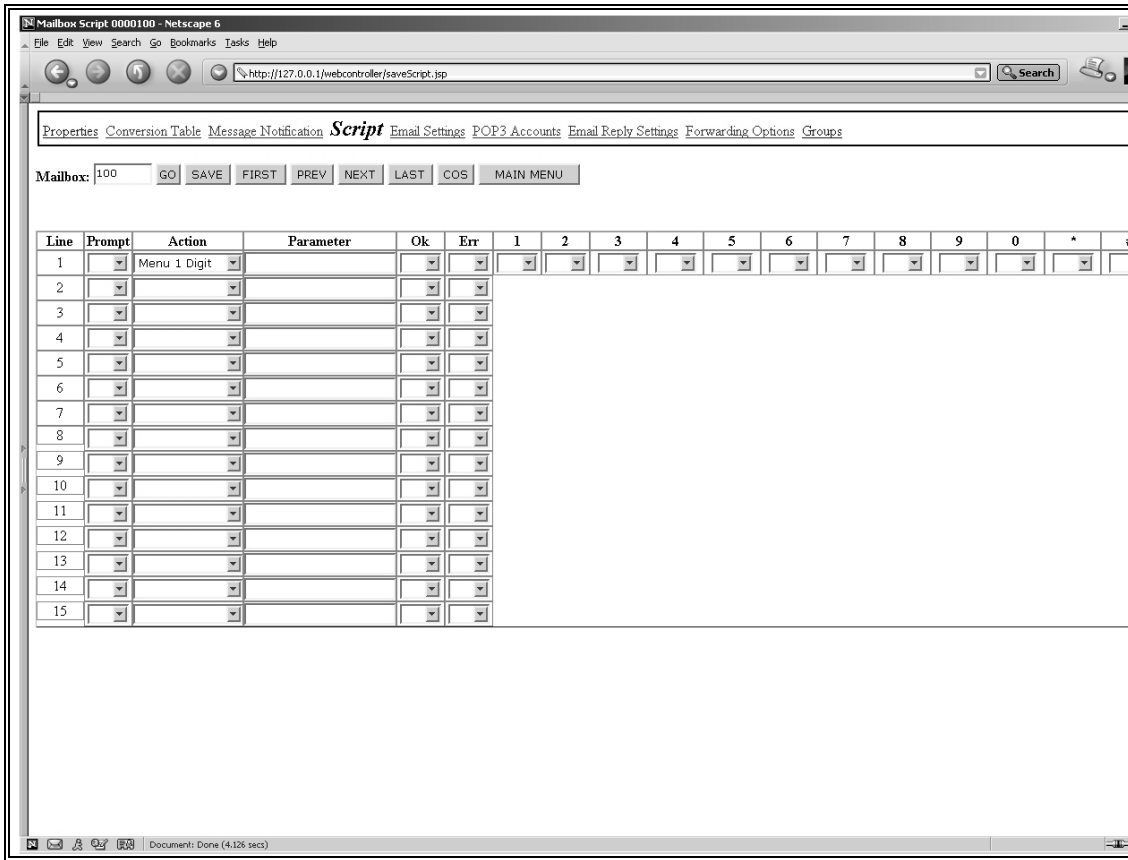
Mailbox Script 0000100 - Netscape 6

File Edit View Search Go Bookmarks Tasks Help

http://127.0.0.1/webcontroller/saveScript.jsp

Search

Properties Conversion Table Message Notification Script Email Settings POP3 Accounts Email Reply Settings Forwarding Options Groups

Mailbox: 100 GO SAVE FIRST PREV NEXT LAST COS MAIN MENU

| Line | Prompt | Action | Parameter | Ok | Err | 1 | 2 | 3 | 4 | 5 | 6 | 7 | 8 | 9 | 0 | * | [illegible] |
|---|---|---|---|---|---|---|---|---|---|---|---|---|---|---|---|---|---|
| 1 | | Menu 1 Digit | | | | | | | | | | | | | | | |
| 2 | | | | | | | | | | | | | | | | | |
| 3 | | | | | | | | | | | | | | | | | |
| 4 | | | | | | | | | | | | | | | | | |
| 5 | | | | | | | | | | | | | | | | | |
| 6 | | | | | | | | | | | | | | | | | |
| 7 | | | | | | | | | | | | | | | | | |
| 8 | | | | | | | | | | | | | | | | | |
| 9 | | | | | | | | | | | | | | | | | |
| 10 | | | | | | | | | | | | | | | | | |
| 11 | | | | | | | | | | | | | | | | | |
| 12 | | | | | | | | | | | | | | | | | |
| 13 | | | | | | | | | | | | | | | | | |
| 14 | | | | | | | | | | | | | | | | | |
| 15 | | | | | | | | | | | | | | | | | |

Document: Done (4.126 secs)